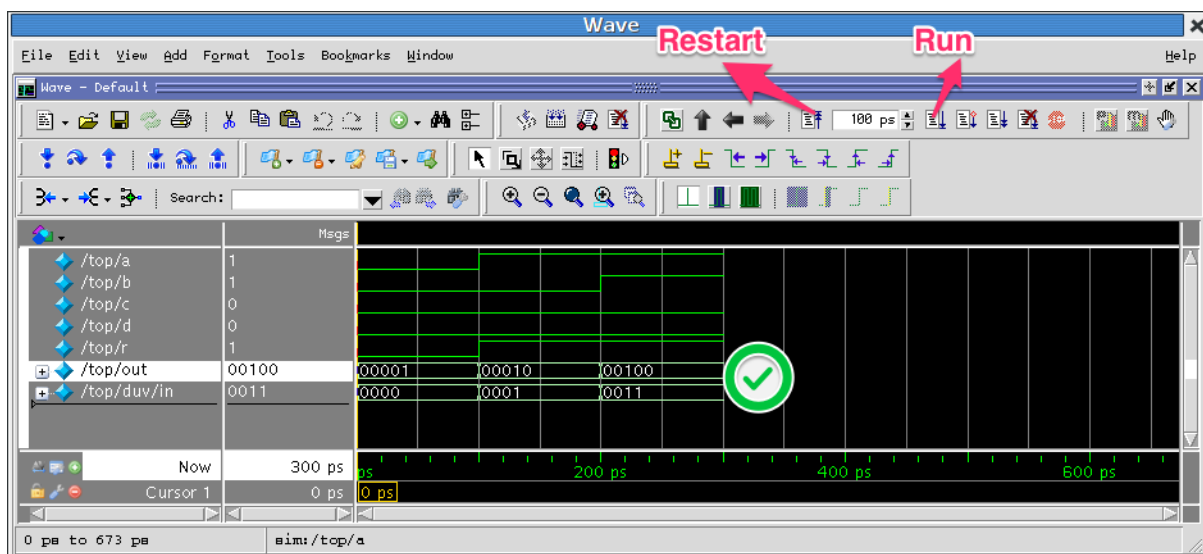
Wave

Restart

Run

File Edit View Add Format Tools Bookmarks Window

Help

Wave - Default

100 ps

Search:

Msgs

/top/a 1
/top/b 1
/top/c 0
/top/d 0
/top/r 1
/top/out 00100
/top/duv/in 0011

00001 00010 00100
0000 0001 0011

Now 300 ps
Cursor 1 0 ps

ps 200 ps 400 ps 600 ps

0 ps

0 ps to 673 ps

sim:/top/a